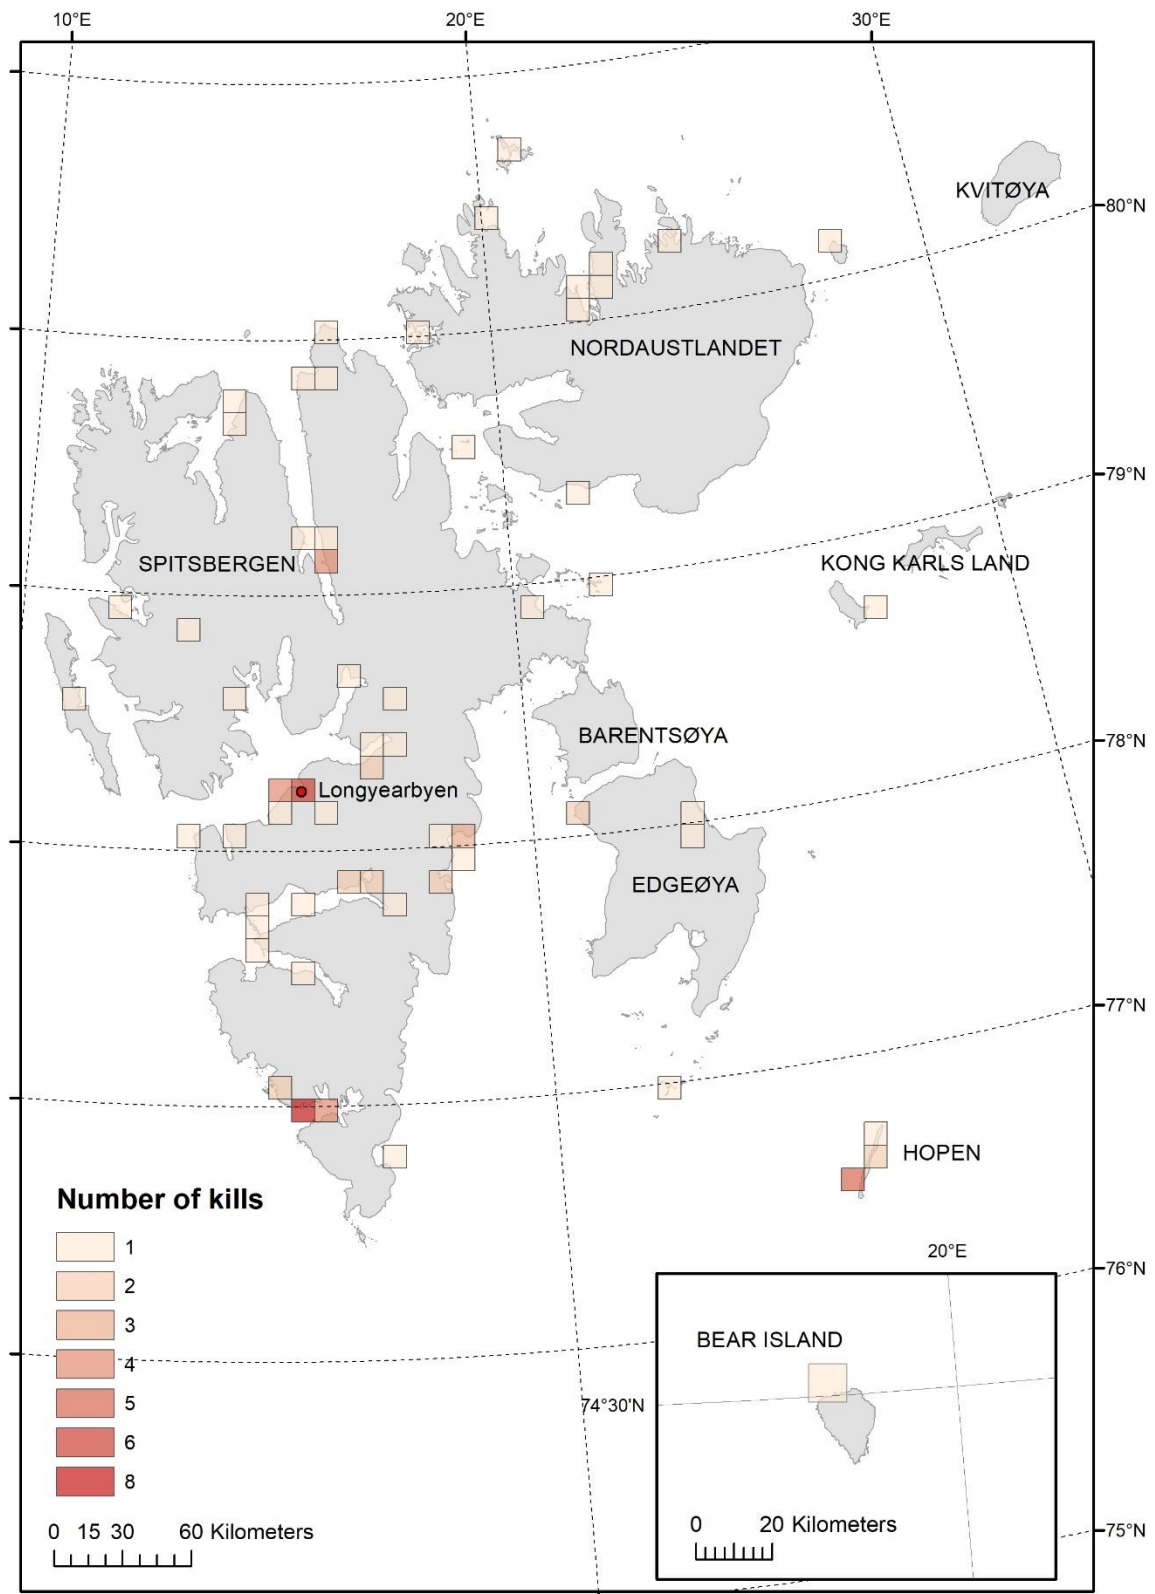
10°E
20°E
30°E

80°N
79°N
78°N
77°N
76°N
75°N

KVITØYA
NORDAUSTLANDET
SPITSBERGEN
KONG KARLS LAND
BARENTSØYA
Longyearbyen
EDGEØYA
HOPEN

Number of kills
1
2
3
4
5
6
8

0 15 30 60 Kilometers

20°E
BEAR ISLAND
74°30'N
0 20 Kilometers